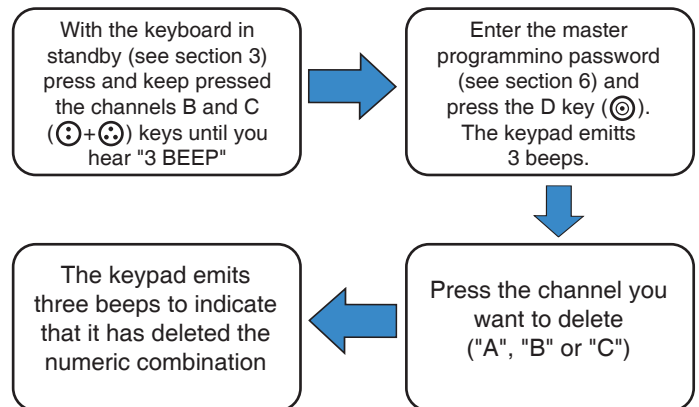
With the keyboard in standby (see section 3) press and keep pressed the channels B and C (+) keys until you hear "3 BEEP"

Enter the master programmino password (see section 6) and press the D key (). The keypad emitts 3 beeps.

Press the channel you want to delete ("A", "B" or "C")

The keypad emits three beeps to indicate that it has deleted the numeric combination